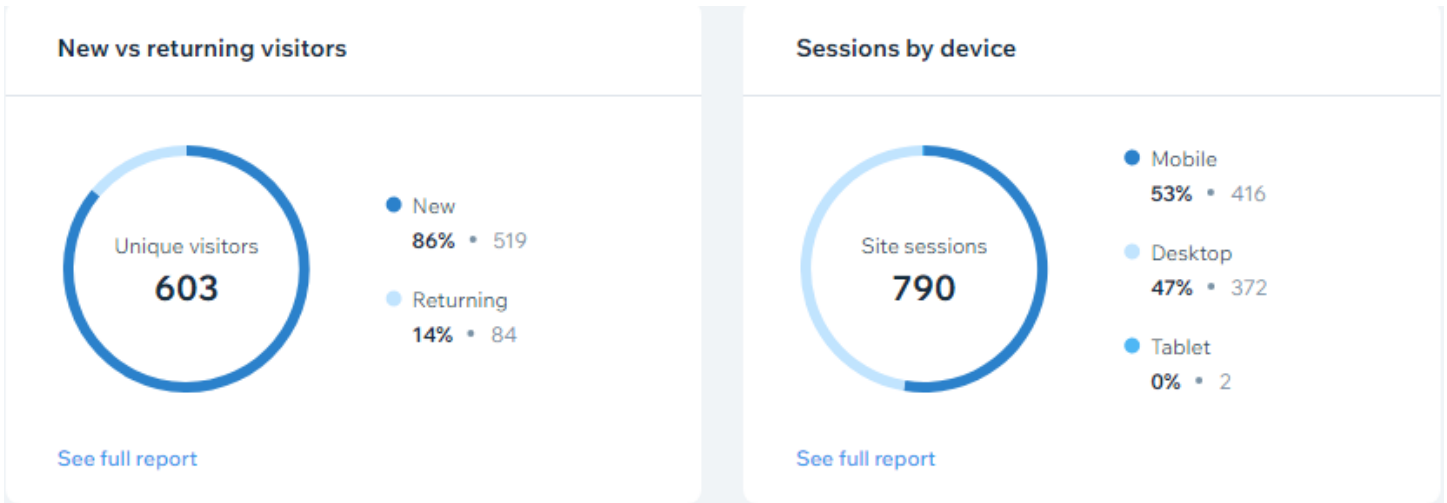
New vs returning visitors

Unique visitors
603

New
86% • 519

Returning
14% • 84

See full report

Sessions by device

Site sessions
790

Mobile
53% • 416

Desktop
47% • 372

Tablet
0% • 2

See full report